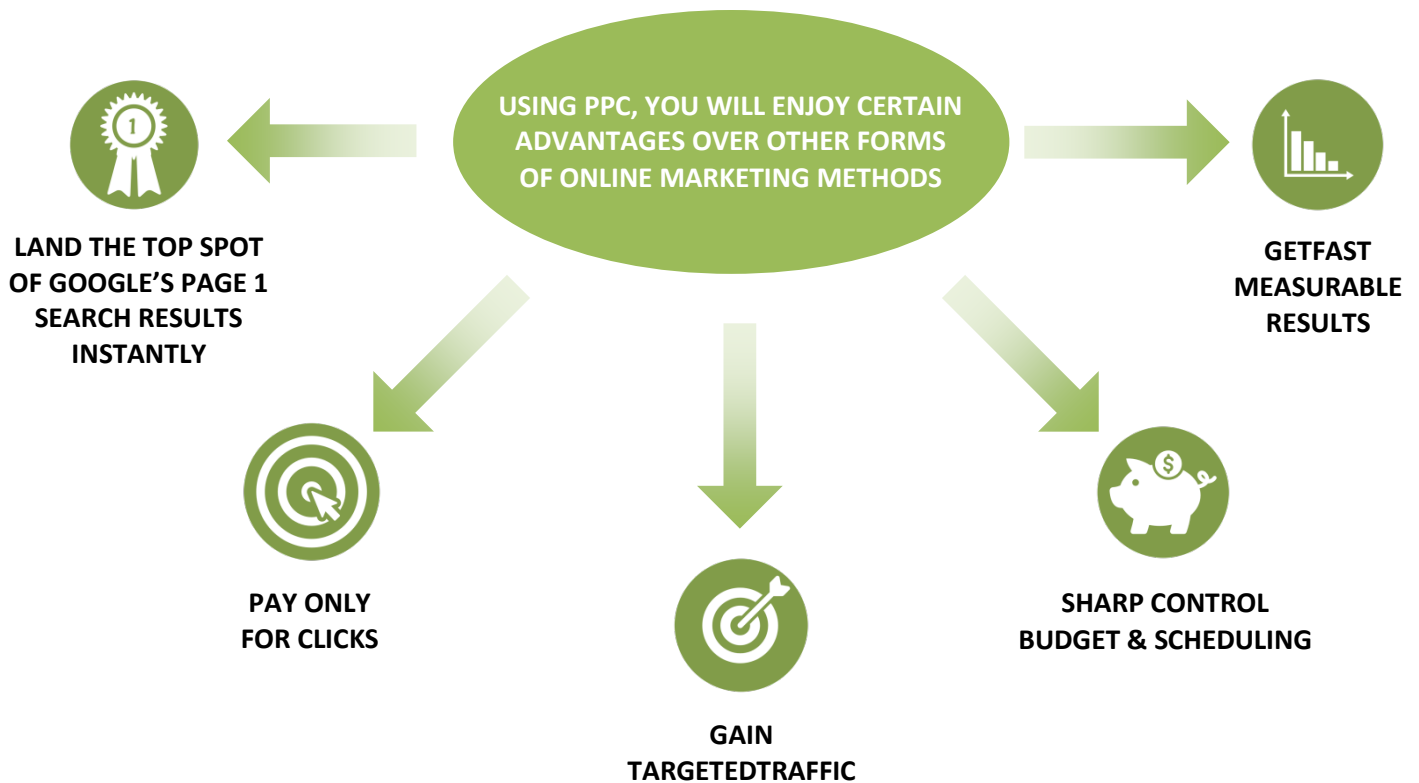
USING PPC, YOU WILL ENJOY CERTAIN ADVANTAGES OVER OTHER FORMS OF ONLINE MARKETING METHODS

1

LAND THE TOP SPOT OF GOOGLE'S PAGE 1 SEARCH RESULTS INSTANTLY

GETFAST MEASURABLE RESULTS

PAY ONLY FOR CLICKS

$

SHARP CONTROL BUDGET & SCHEDULING

GAIN TARGETEDTRAFFIC